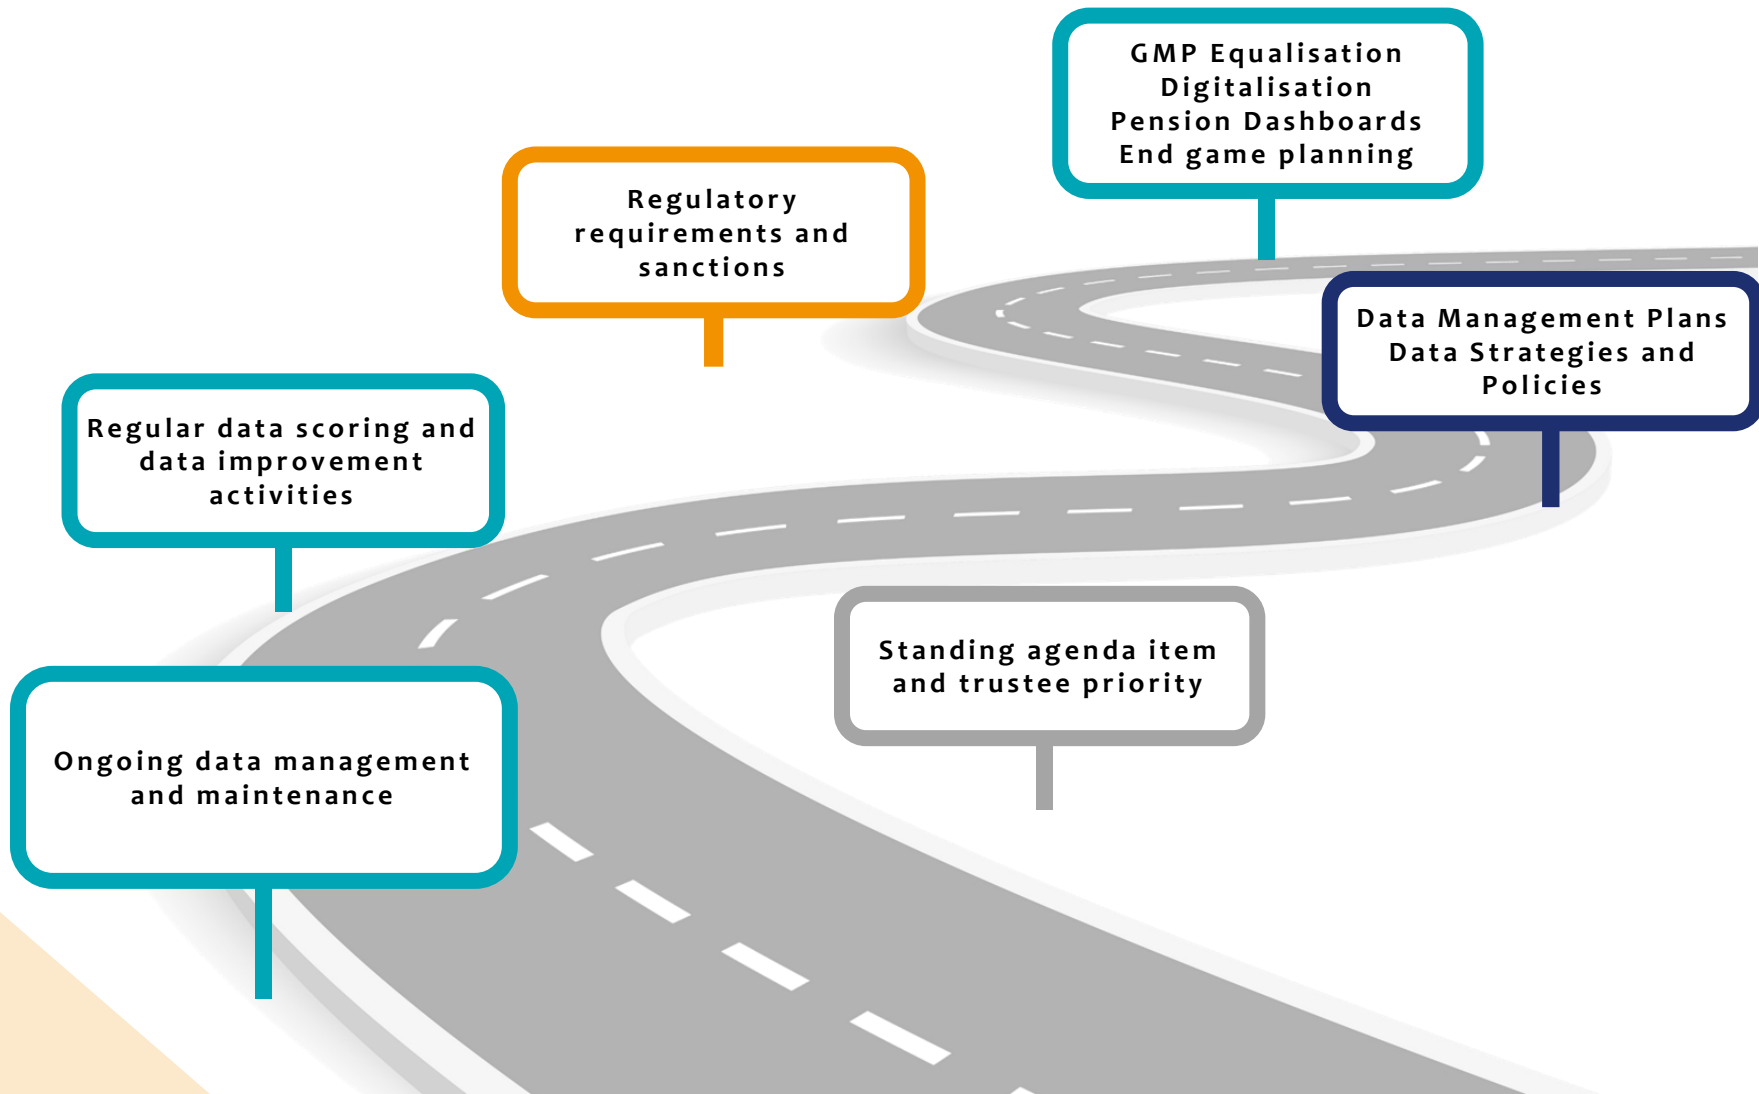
GMP Equalisation
Digitalisation
Pension Dashboards
End game planning

Regulatory requirements and sanctions

Data Management Plans
Data Strategies and Policies

Regular data scoring and data improvement activities

Standing agenda item and trustee priority

Ongoing data management and maintenance